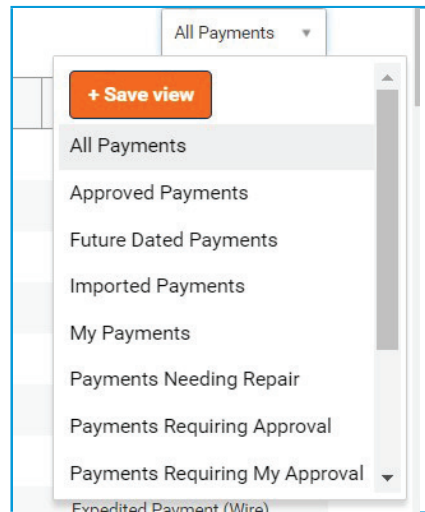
All Payments

+ Save view

All Payments

Approved Payments

Future Dated Payments

Imported Payments

My Payments

Payments Needing Repair

Payments Requiring Approval

Payments Requiring My Approval

Expedited Payment (Wire)